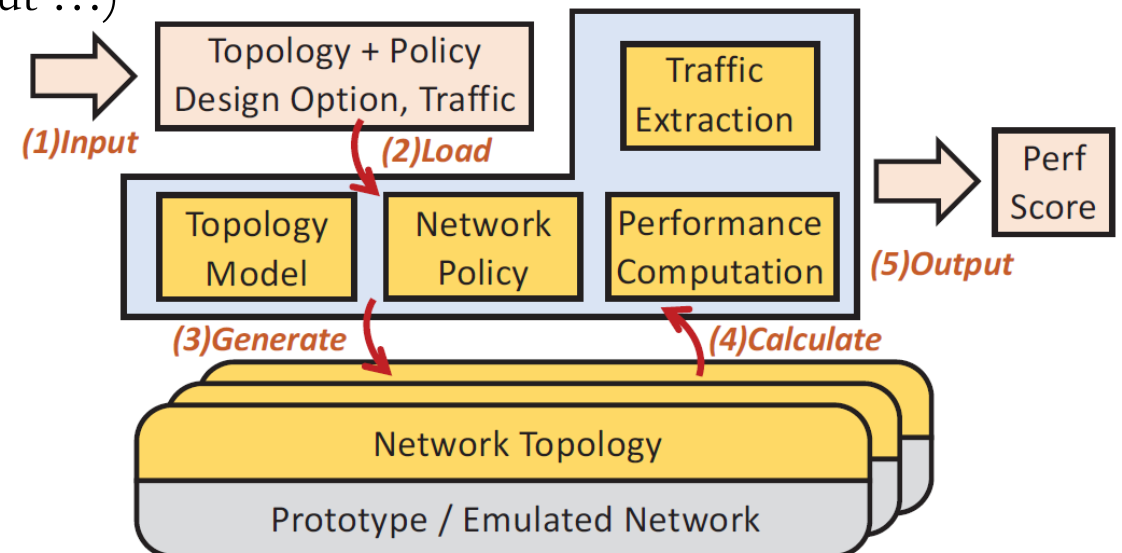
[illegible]

Topology + Policy Design Option, Traffic

(1)Input

(2)Load

Traffic Extraction

Topology Model

Network Policy

Performance Computation

Perf Score

(5)Output

(3)Generate

(4)Calculate

Network Topology

Prototype / Emulated Network